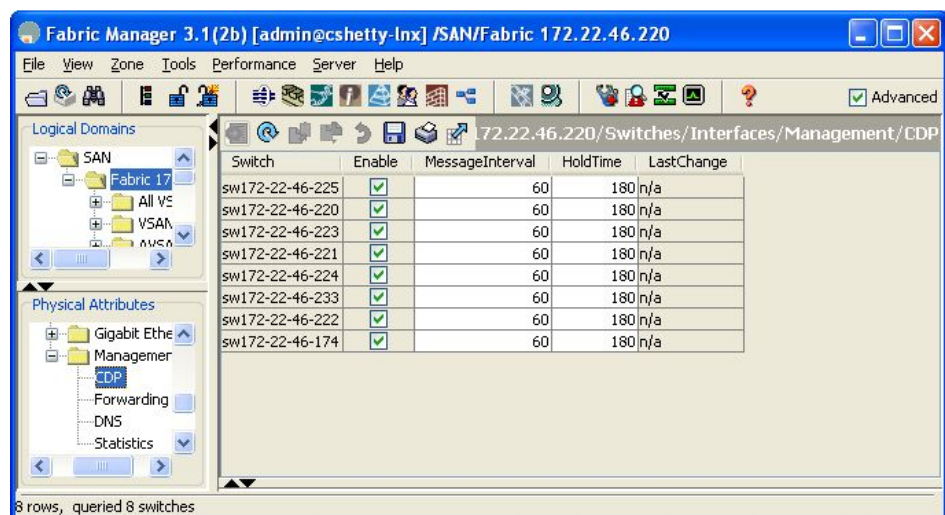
Fabric Manager 3.1(2b) [admin@cshetty-lnx] /SAN/Fabric 172.22.46.220

File View Zone Tools Performance Server Help

Advanced

Logical Domains

SAN
Fabric 17
All VS
VSAN
AVSA

Physical Attributes

Gigabit Ethe
Managemer
CDP
Forwarding
DNS
Statistics

172.22.46.220/Switches/Interfaces/Management/CDP

| Switch | Enable | MessageInterval | HoldTime | LastChange |
|---|---|---|---|---|
| sw172-22-46-225 | ☑ | 60 | 180 | n/a |
| sw172-22-46-220 | ☑ | 60 | 180 | n/a |
| sw172-22-46-223 | ☑ | 60 | 180 | n/a |
| sw172-22-46-221 | ☑ | 60 | 180 | n/a |
| sw172-22-46-224 | ☑ | 60 | 180 | n/a |
| sw172-22-46-233 | ☑ | 60 | 180 | n/a |
| sw172-22-46-222 | ☑ | 60 | 180 | n/a |
| sw172-22-46-174 | ☑ | 60 | 180 | n/a |

8 rows, queried 8 switches